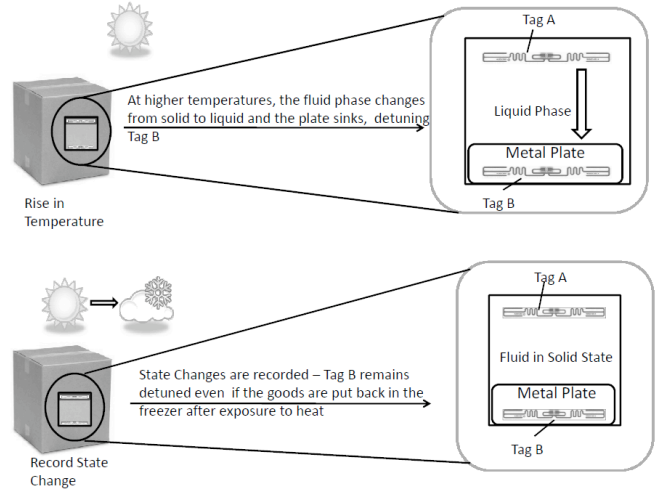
At higher temperatures, the fluid phase changes from solid to liquid and the plate sinks, detuning Tag B

Tag A

Liquid Phase

Metal Plate

Tag B

Rise in Temperature

State Changes are recorded – Tag B remains detuned even if the goods are put back in the freezer after exposure to heat

Tag A

Fluid in Solid State

Metal Plate

Tag B

Record State Change